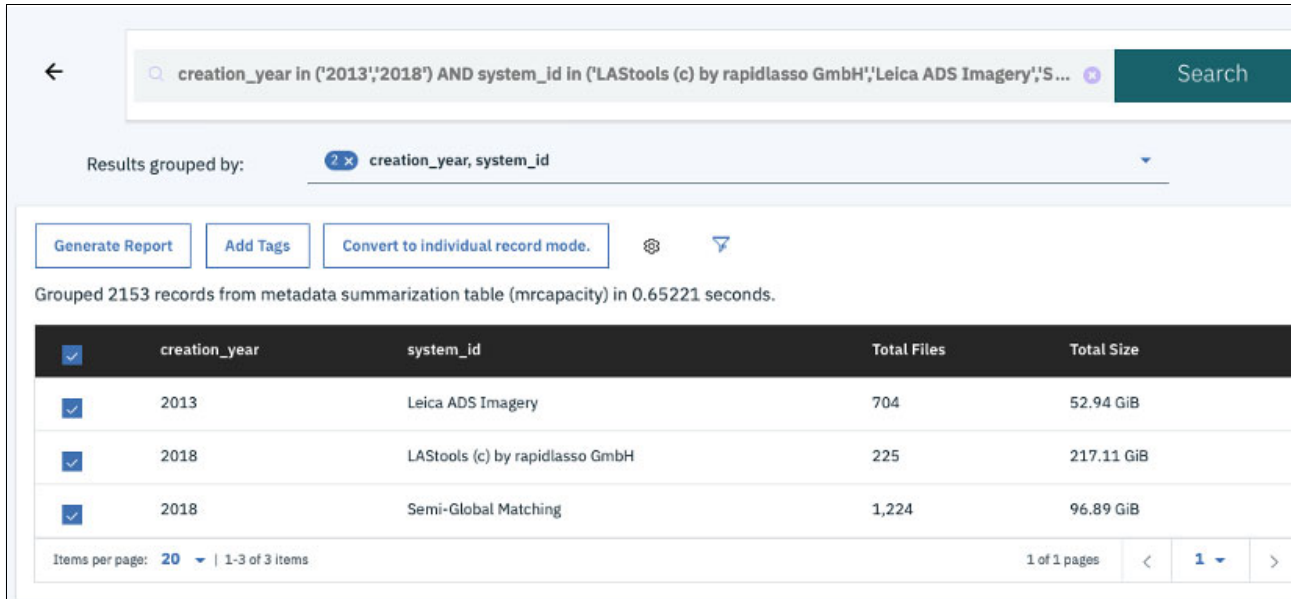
←

creation_year in ('2013','2018') AND system_id in ('LAStools (c) by rapidlasso GmbH','Leica ADS Imagery','S...

Search

Results grouped by:

2 × creation_year, system_id

Generate Report

Add Tags

Convert to individual record mode.

Grouped 2153 records from metadata summarization table (mrcapacity) in 0.65221 seconds.

| | creation_year | system_id | Total Files | Total Size |
|---|---|---|---|---|
| | 2013 | Leica ADS Imagery | 704 | 52.94 GiB |
| | 2018 | LAStools (c) by rapidlasso GmbH | 225 | 217.11 GiB |
| | 2018 | Semi-Global Matching | 1,224 | 96.89 GiB |

Items per page: 20 | 1-3 of 3 items

1 of 1 pages

1